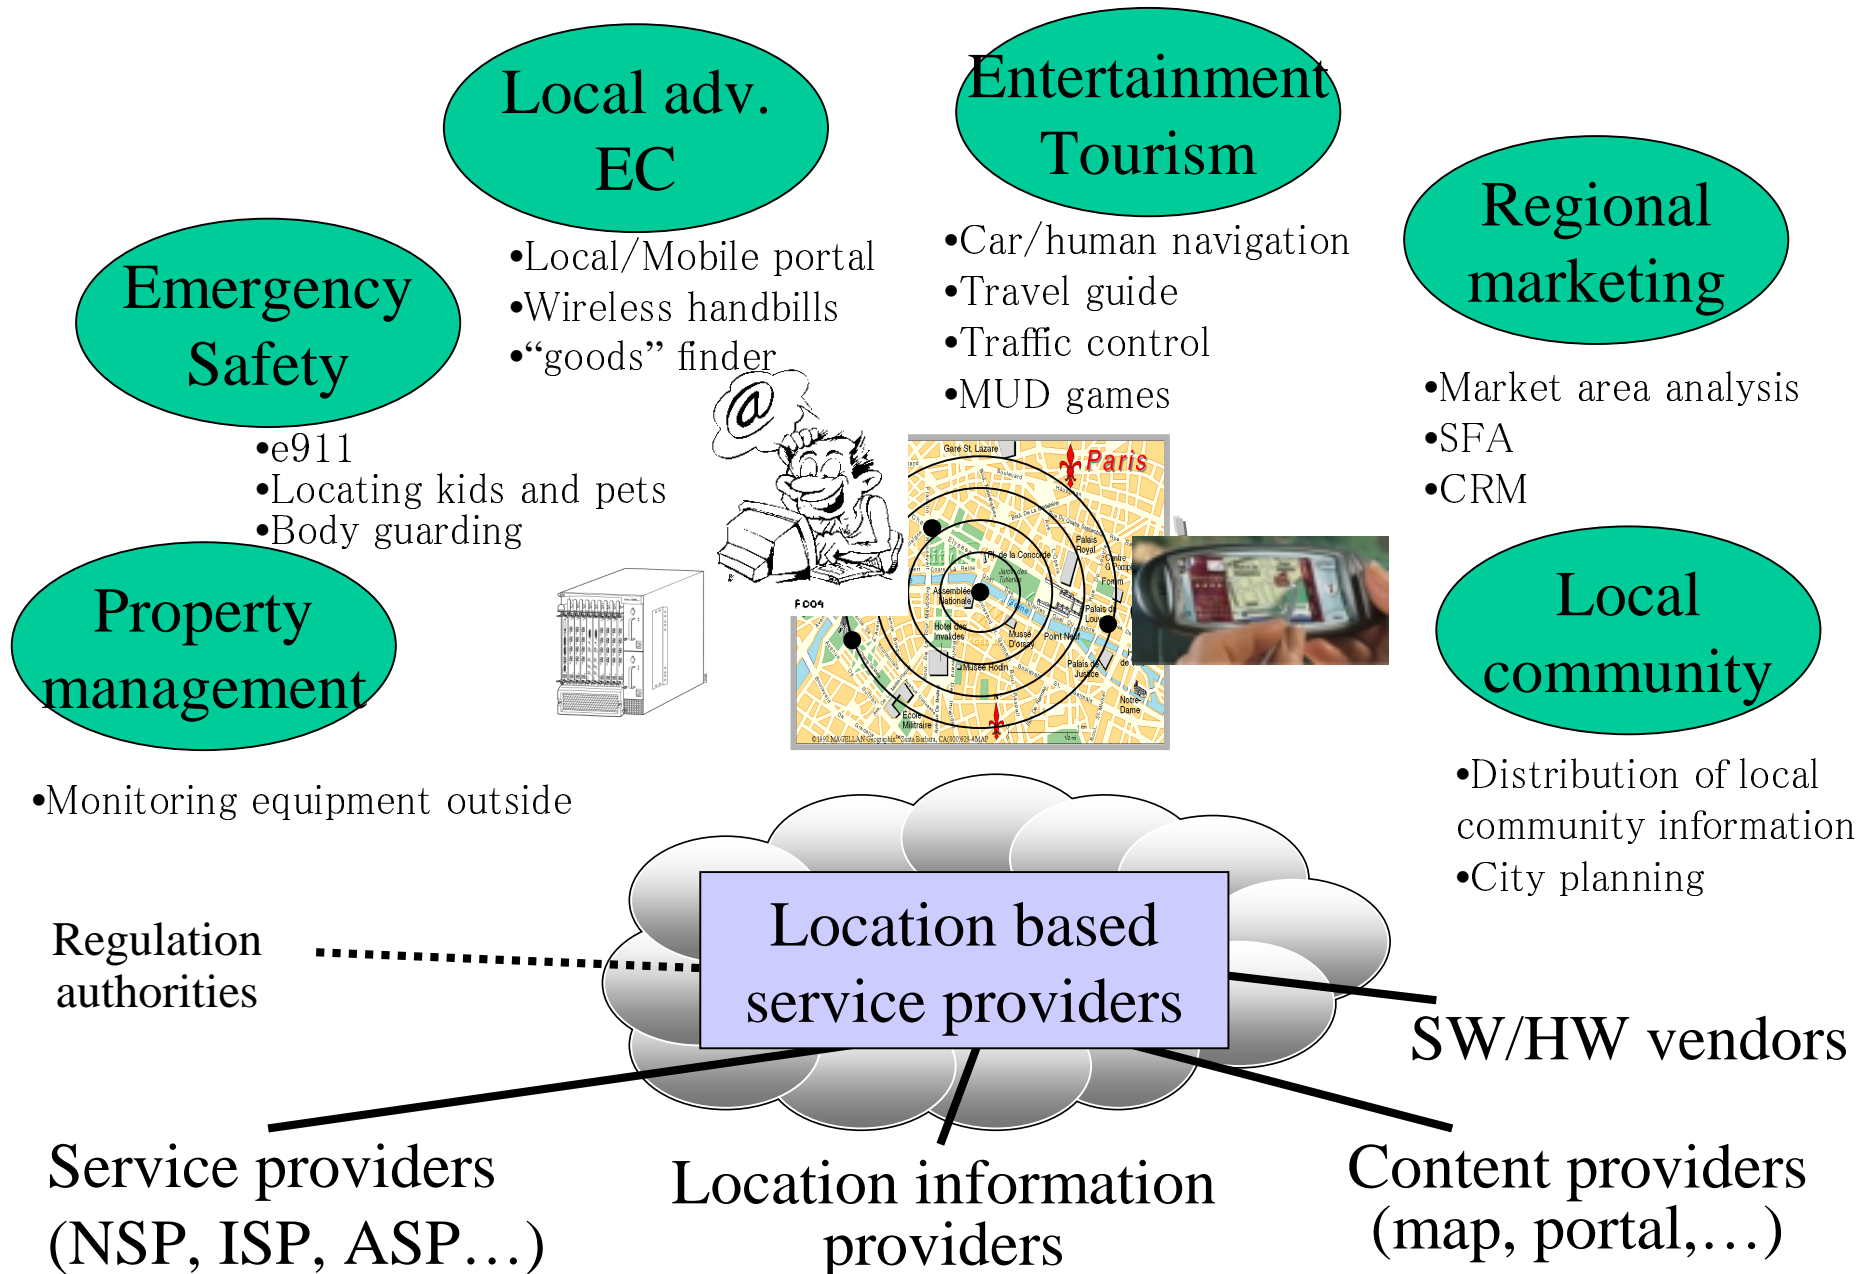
Local adv. EC

•Local/Mobile portal
•Wireless handbills
•"goods" finder

Entertainment Tourism

•Car/human navigation
•Travel guide
•Traffic control
•MUD games

Regional marketing

•Market area analysis
•SFA
•CRM

Emergency Safety

•e911
•Locating kids and pets
•Body guarding

Property management

•Monitoring equipment outside

Local community

•Distribution of local community information
•City planning

Paris

Location based service providers

Regulation authorities

SW/HW vendors

Service providers (NSP, ISP, ASP…)

Location information providers

Content providers (map, portal,…)